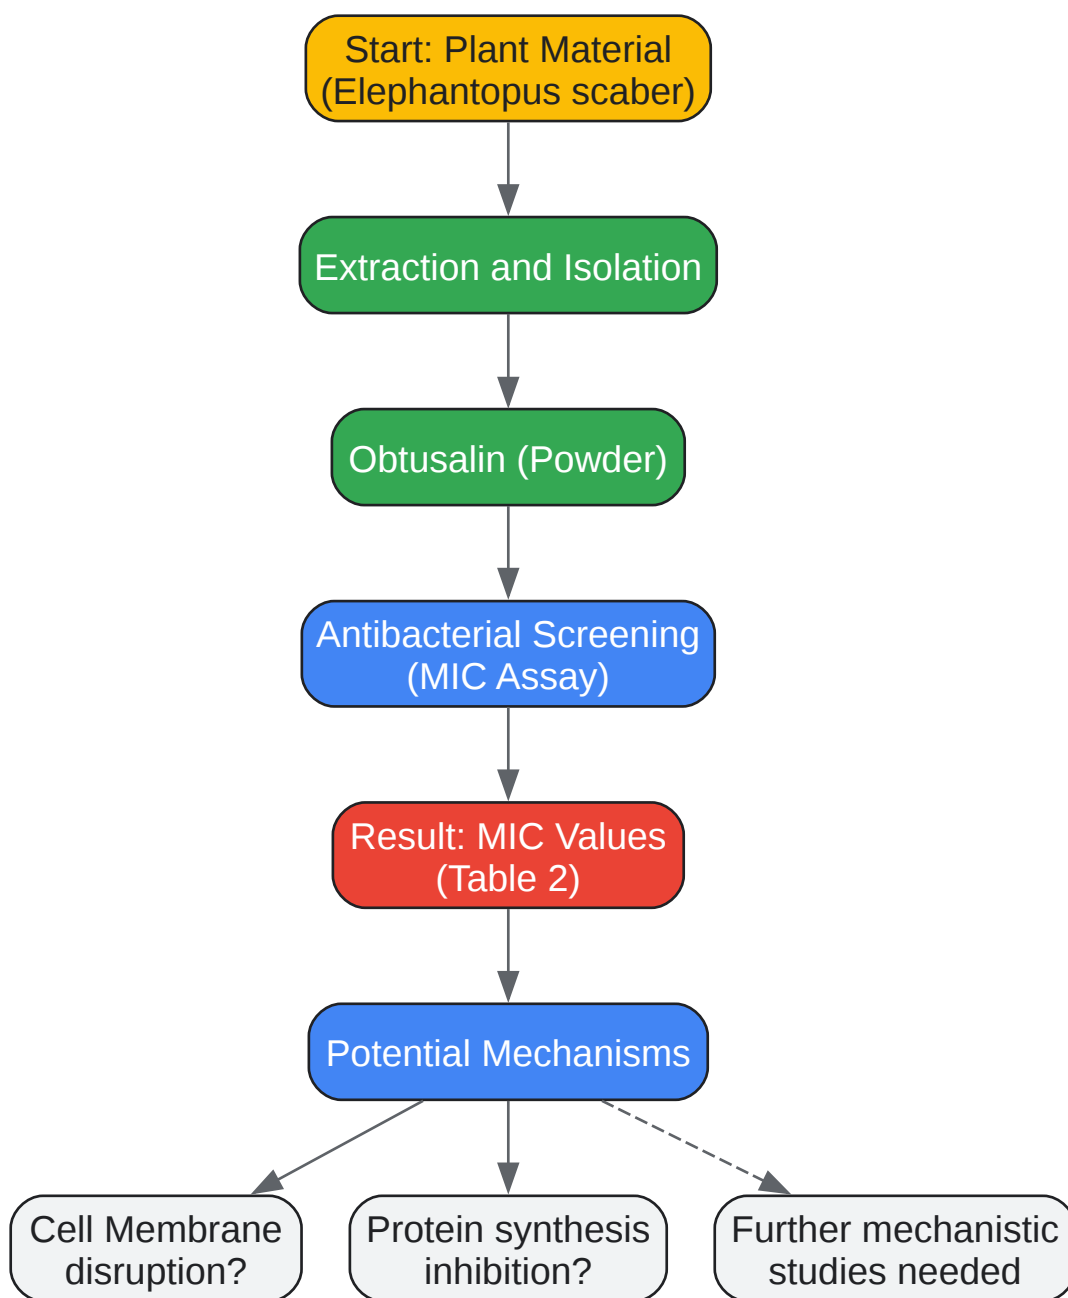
Start: Plant Material (Elephantopus scaber)

Extraction and Isolation

Obtusalin (Powder)

Antibacterial Screening (MIC Assay)

Result: MIC Values (Table 2)

Potential Mechanisms

Cell Membrane disruption?

Protein synthesis inhibition?

Further mechanistic studies needed